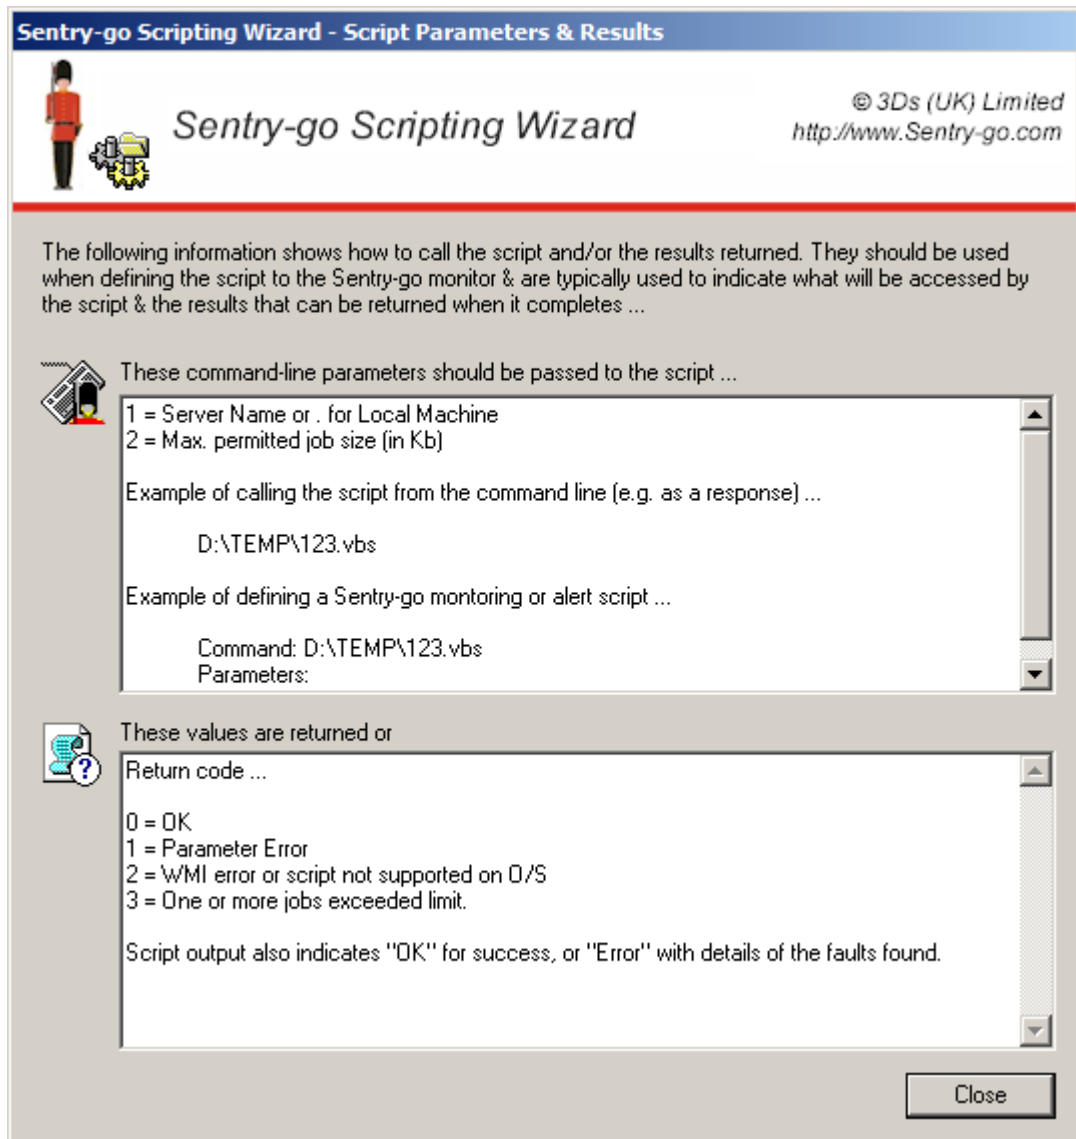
Sentry-go Scripting Wizard - Script Parameters & Results

Sentry-go Scripting Wizard

© 3Ds (UK) Limited
http://www.Sentry-go.com

The following information shows how to call the script and/or the results returned. They should be used when defining the script to the Sentry-go monitor & are typically used to indicate what will be accessed by the script & the results that can be returned when it completes ...

These command-line parameters should be passed to the script ...

1 = Server Name or . for Local Machine
2 = Max. permitted job size (in Kb)

Example of calling the script from the command line (e.g. as a response) ...

D:\TEMP\123.vbs

Example of defining a Sentry-go montoring or alert script ...

Command: D:\TEMP\123.vbs
Parameters:

These values are returned or

Return code ...

0 = OK
1 = Parameter Error
2 = WMI error or script not supported on O/S
3 = One or more jobs exceeded limit.

Script output also indicates "OK" for success, or "Error" with details of the faults found.

Close